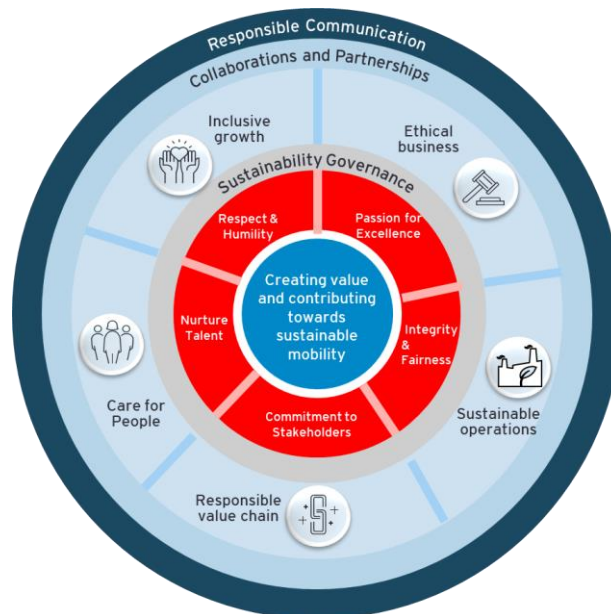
Responsible Communication

Collaborations and Partnerships

Inclusive growth

Ethical business

Sustainability Governance

Respect & Humility

Passion for Excellence

Creating value and contributing towards sustainable mobility

Nurture Talent

Integrity & Fairness

Commitment to Stakeholders

Care for People

Sustainable operations

Responsible value chain